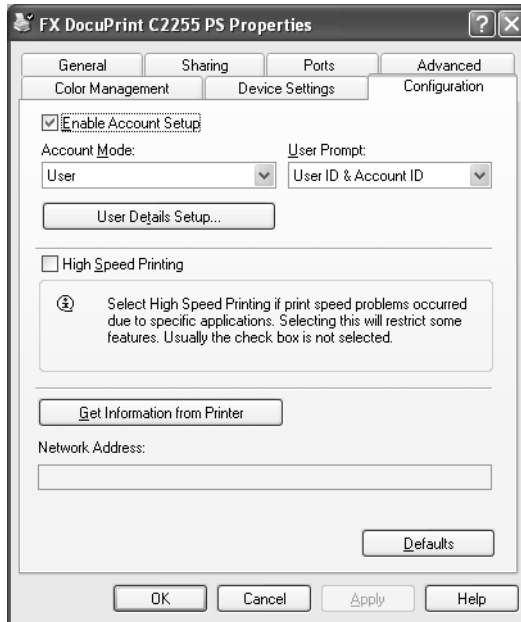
FX DocuPrint C2255 PS Properties

General
Sharing
Ports
Advanced
Color Management
Device Settings
Configuration

Enable Account Setup

Account Mode:
User

User Prompt:
User ID & Account ID

User Details Setup...

High Speed Printing

Select High Speed Printing if print speed problems occurred due to specific applications. Selecting this will restrict some features. Usually the check box is not selected.

Get Information from Printer

Network Address:

Defaults

OK
Cancel
Apply
Help